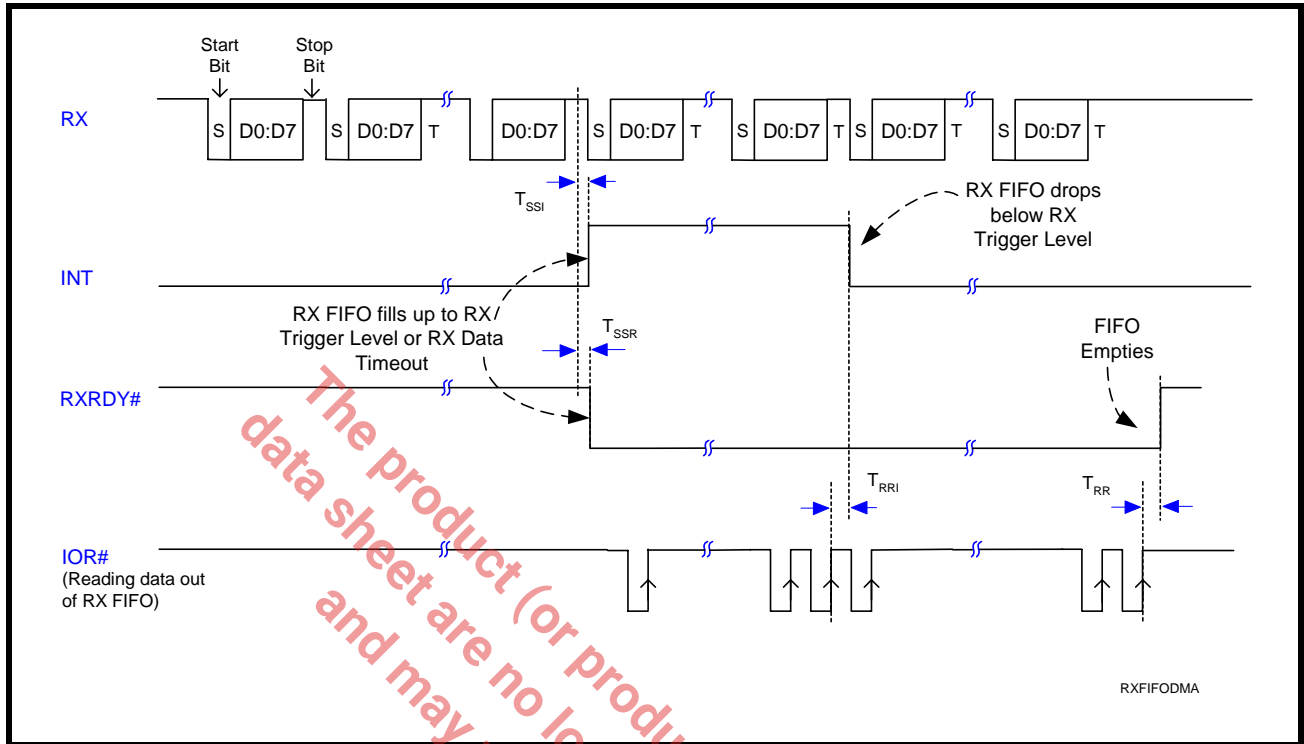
Start Bit

Stop Bit

RX

S D0:D7 S D0:D7 T D0:D7 S D0:D7 T S D0:D7 T S D0:D7 T S D0:D7 T

$T_{SSI}$

RX FIFO drops below RX Trigger Level

INT

RX FIFO fills up to RX Trigger Level or RX Data Timeout

$T_{SSR}$

FIFO Empties

RXRDY#

$T_{RRI}$

$T_{RR}$

IOR#
(Reading data out of RX FIFO)

RXFIFODMA

The product (or produ
data sheet are no lo
and may